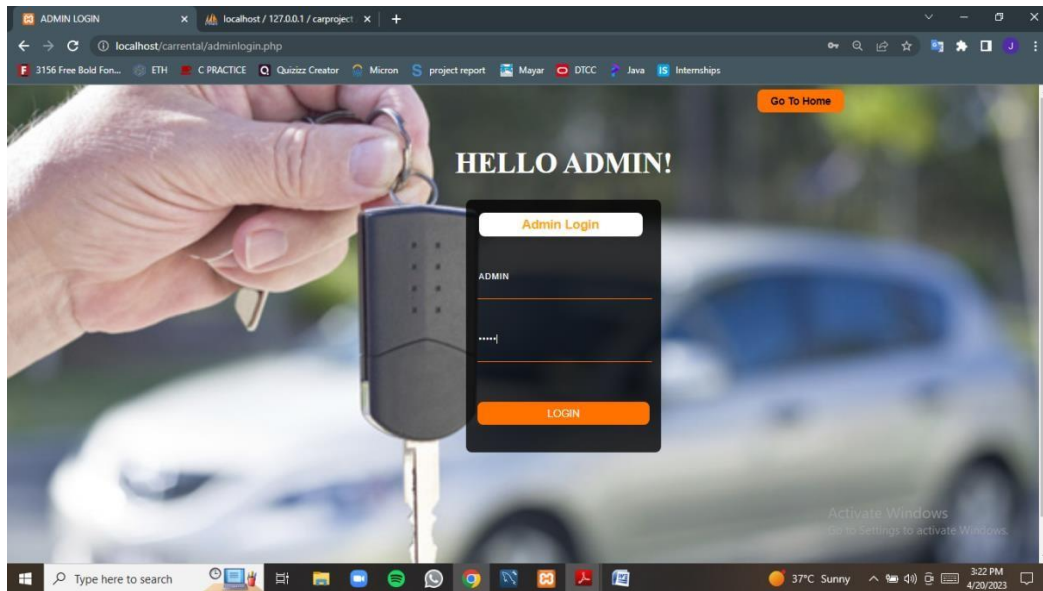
ADMIN LOGIN × localhost / 127.0.0.1 / carproject ×

localhost/carrental/adminlogin.php

3156 Free Bold Fon... ETH C PRACTICE Quizizz Creator Micron project report Mayar DTCC Java Internships

Go To Home

HELLO ADMIN!

Admin Login

ADMIN

•••••

LOGIN

Activate Windows
Go to Settings to activate Windows.

Type here to search

37°C Sunny

3:22 PM
4/20/2023